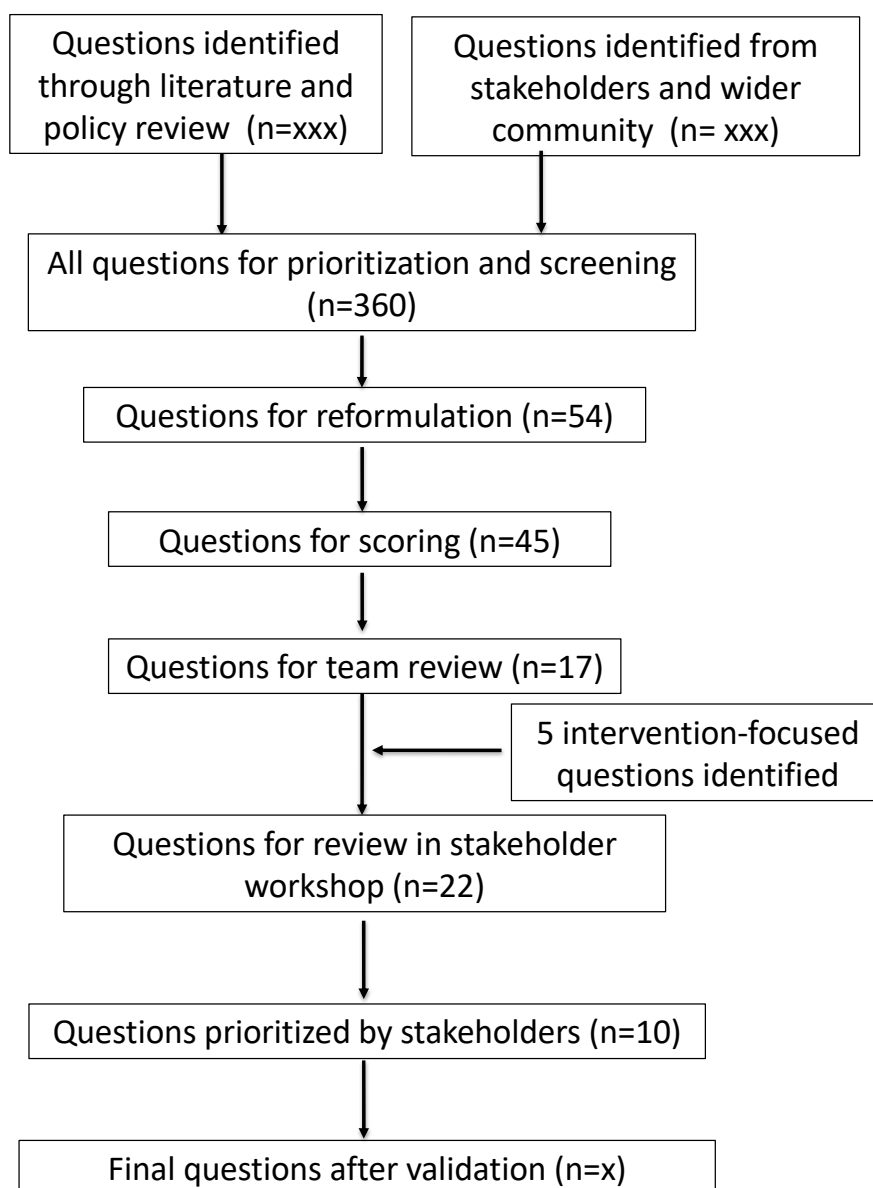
Questions identified through literature and policy review (n=xxx)

Questions identified from stakeholders and wider community (n= xxx)

All questions for prioritization and screening (n=360)

Questions for reformulation (n=54)

Questions for scoring (n=45)

Questions for team review (n=17)

5 intervention-focused questions identified

Questions for review in stakeholder workshop (n=22)

Questions prioritized by stakeholders (n=10)

Final questions after validation (n=x)